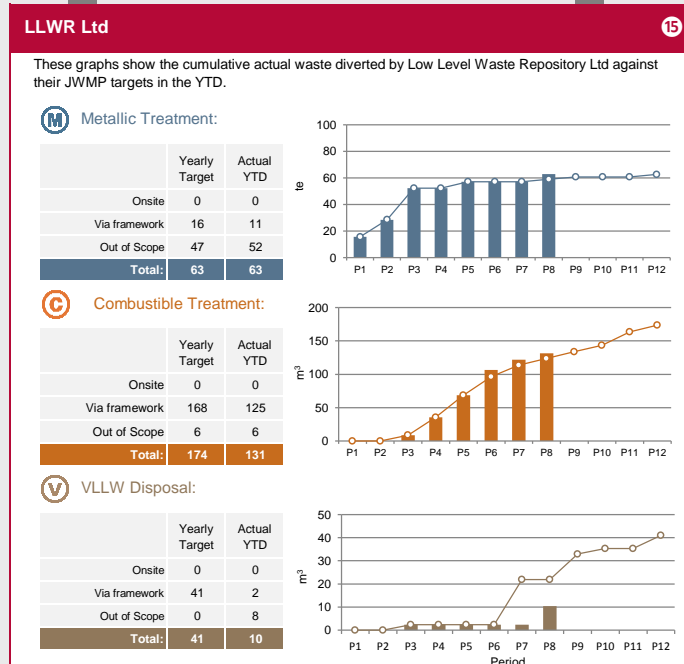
LLWR Ltd

15

These graphs show the cumulative actual waste diverted by Low Level Waste Repository Ltd against their JWMP targets in the YTD.

M Metallic Treatment:

| | Yearly Target | Actual YTD |
|---|---|---|
| Onsite | 0 | 0 |
| Via framework | 16 | 11 |
| Out of Scope | 47 | 52 |
| Total: | 63 | 63 |

te
100
80
60
40
20
0
P1 P2 P3 P4 P5 P6 P7 P8 P9 P10 P11 P12

C Combustible Treatment:

| | Yearly Target | Actual YTD |
|---|---|---|
| Onsite | 0 | 0 |
| Via framework | 168 | 125 |
| Out of Scope | 6 | 6 |
| Total: | 174 | 131 |

$m^3$
200
150
100
50
0
P1 P2 P3 P4 P5 P6 P7 P8 P9 P10 P11 P12

V VLLW Disposal:

| | Yearly Target | Actual YTD |
|---|---|---|
| Onsite | 0 | 0 |
| Via framework | 41 | 2 |
| Out of Scope | 0 | 8 |
| Total: | 41 | 10 |

$m^3$
50
40
30
20
10
0
P1 P2 P3 P4 P5 P6 P7 P8 P9 P10 P11 P12
Period